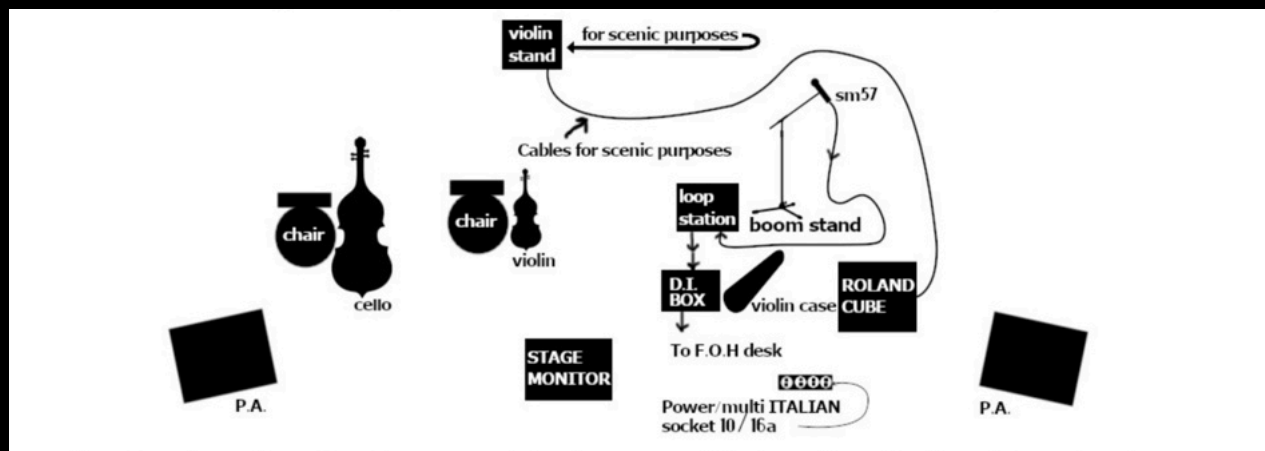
violin stand

for scenic purposes

sm57

Cables for scenic purposes

chair

cello

chair

violin

loop station

boom stand

D.I. BOX

violin case

ROLAND CUBE

To F.O.H desk

STAGE MONITOR

P.A.

Power/multi ITALIAN socket 10 / 16a

P.A.